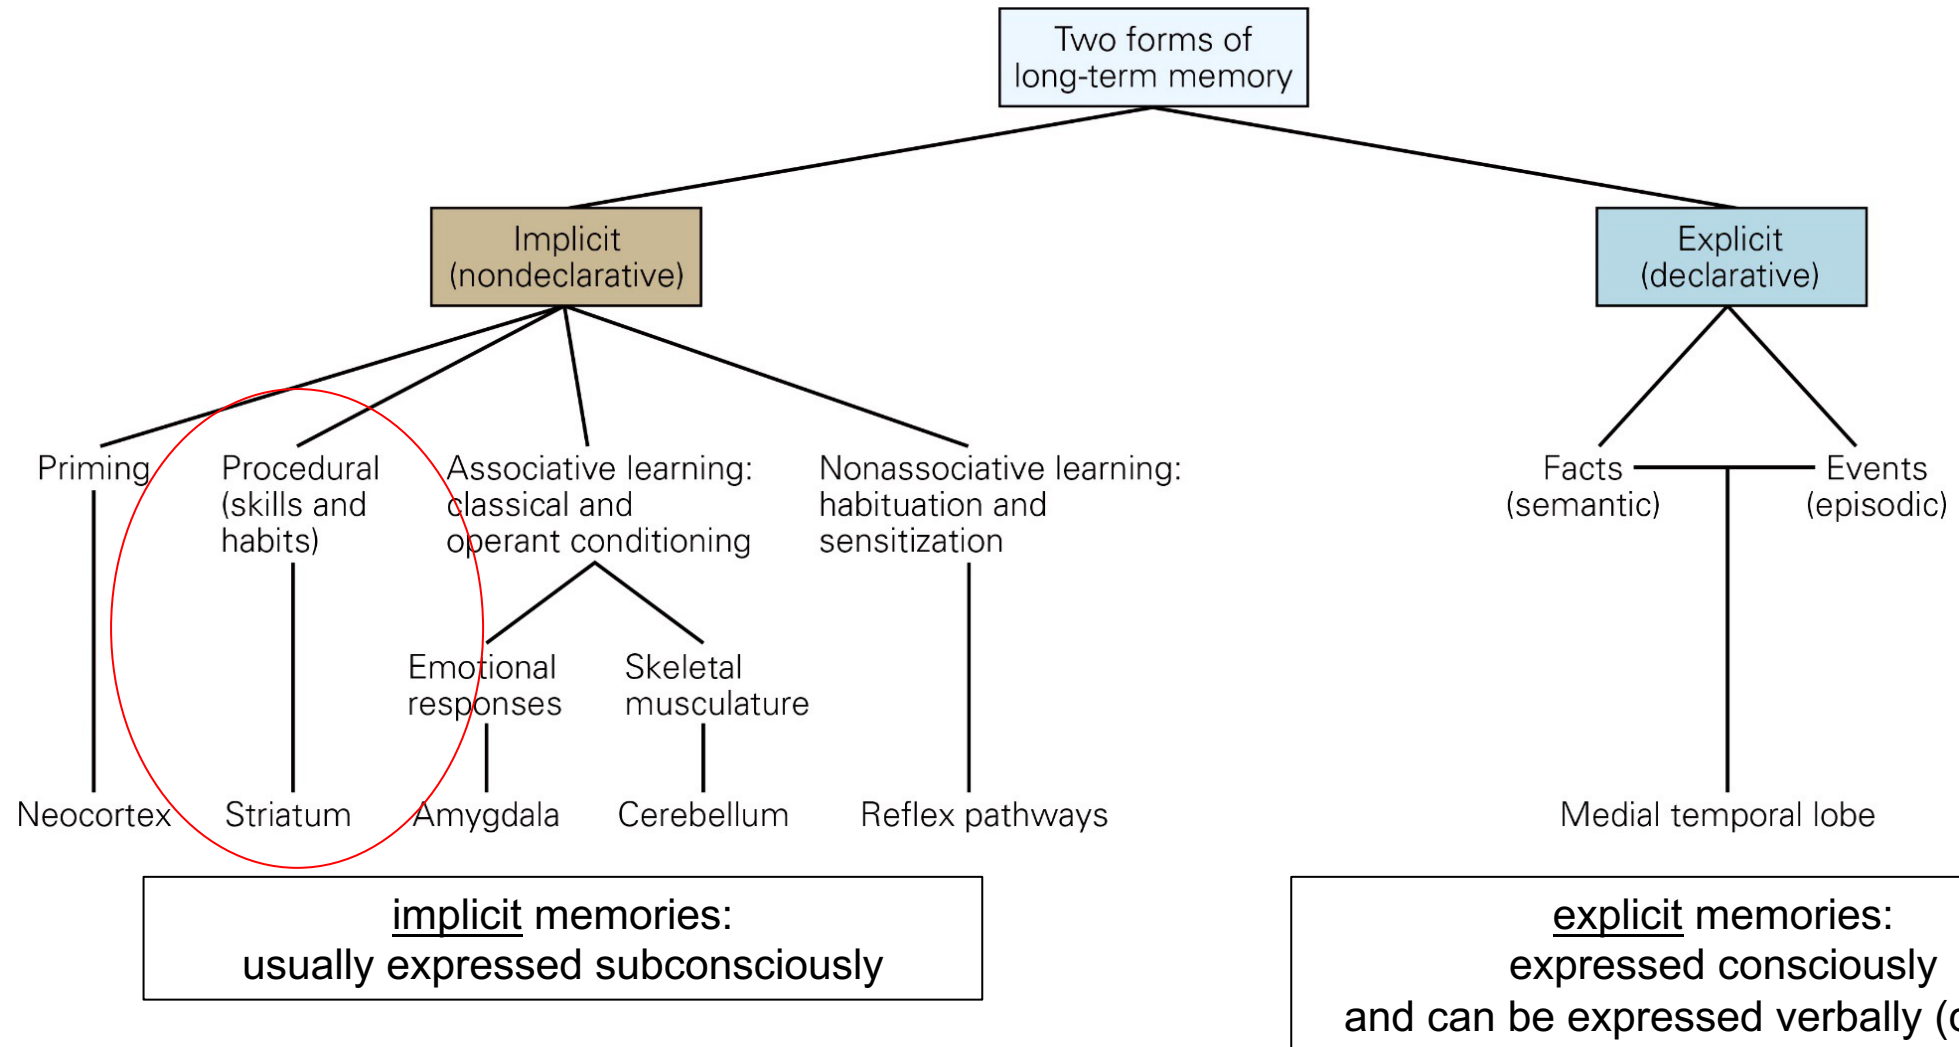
Two forms of long-term memory

Implicit (nondeclarative)

Explicit (declarative)

Priming

Procedural (skills and habits)

Associative learning: classical and operant conditioning

Nonassociative learning: habituation and sensitization

Facts (semantic)

Events (episodic)

Emotional responses

Skeletal musculature

Neocortex

Striatum

Amygdala

Cerebellum

Reflex pathways

Medial temporal lobe

implicit memories:
usually expressed subconsciously

explicit memories:
expressed consciously
and can be expressed verbally ([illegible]